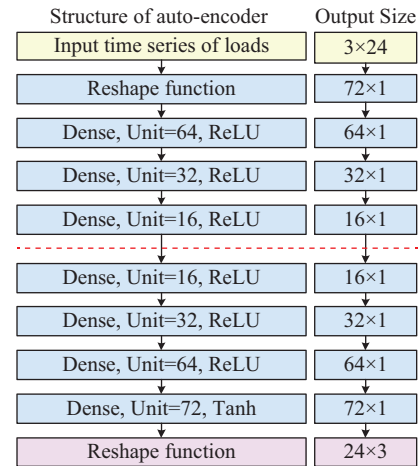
Structure of auto-encoder

Input time series of loads

Reshape function

Dense, Unit=64, ReLU

Dense, Unit=32, ReLU

Dense, Unit=16, ReLU

Dense, Unit=16, ReLU

Dense, Unit=32, ReLU

Dense, Unit=64, ReLU

Dense, Unit=72, Tanh

Reshape function

Output Size

$3\times24$

$72\times1$

$64\times1$

$32\times1$

$16\times1$

$16\times1$

$32\times1$

$64\times1$

$72\times1$

$24\times3$